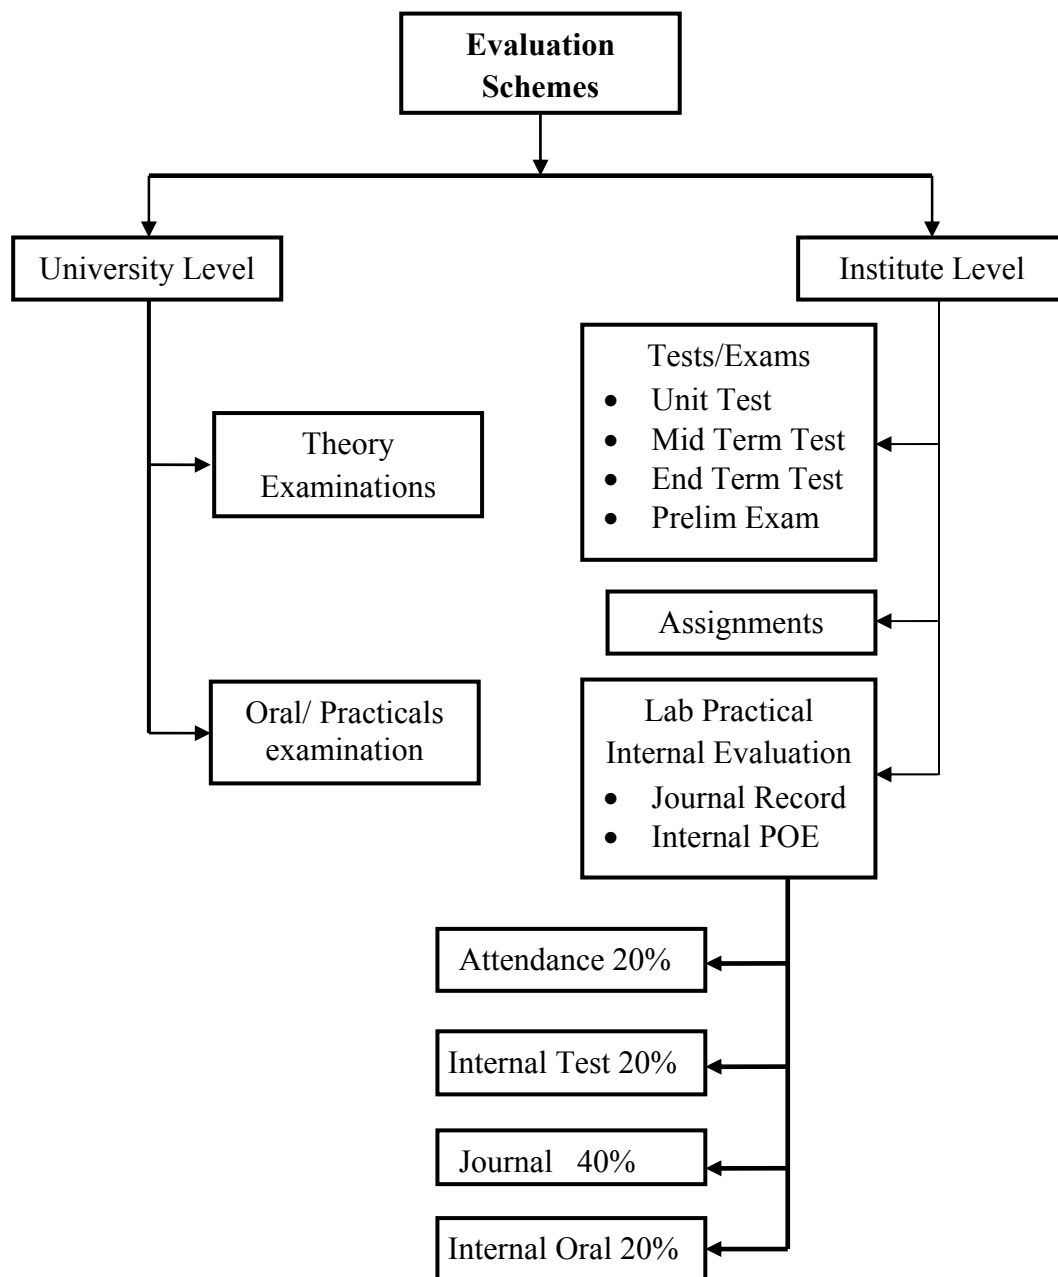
**Evaluation Schemes**

University Level

Institute Level

Theory Examinations

Oral/ Practicals examination

Tests/Exams
- Unit Test
- Mid Term Test
- End Term Test
- Prelim Exam

Assignments

Lab Practical Internal Evaluation
- Journal Record
- Internal POE

Attendance 20%

Internal Test 20%

Journal 40%

Internal Oral 20%